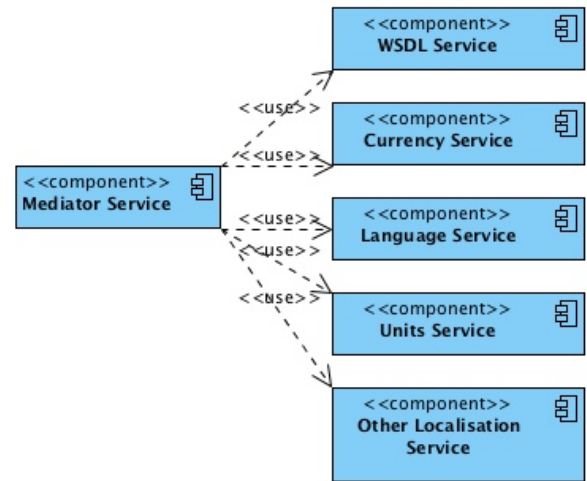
<<component>>
WSDL Service

<<use>>

<<component>>
Currency Service

<<use>>

<<component>>
Mediator Service

<<use>>

<<component>>
Language Service

<<use>>

<<use>>

<<component>>
Units Service

<<component>>
Other Localisation Service